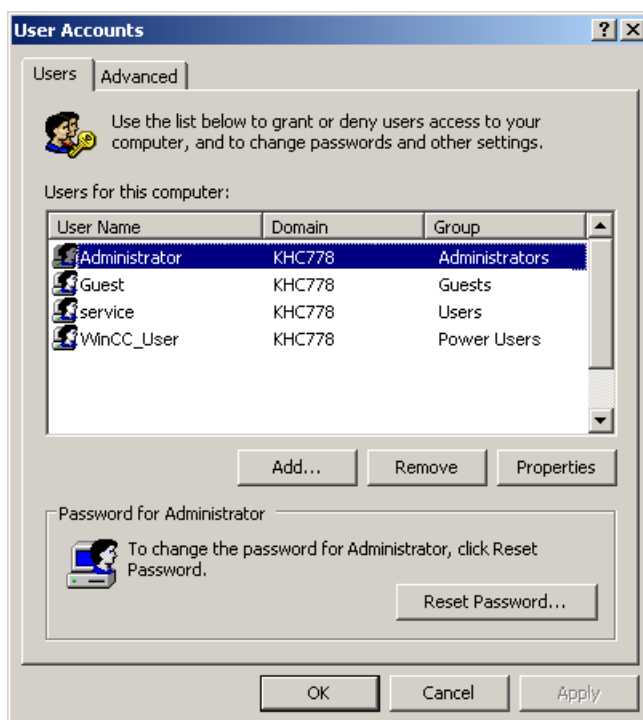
User Accounts

? X

Users | Advanced

Use the list below to grant or deny users access to your computer, and to change passwords and other settings.

Users for this computer:

| User Name | Domain | Group |
|---|---|---|
| Administrator | KHC778 | Administrators |
| Guest | KHC778 | Guests |
| service | KHC778 | Users |
| WinCC_User | KHC778 | Power Users |

Add... | Remove | Properties

Password for Administrator

To change the password for Administrator, click Reset Password.

Reset Password...

OK | Cancel | Apply